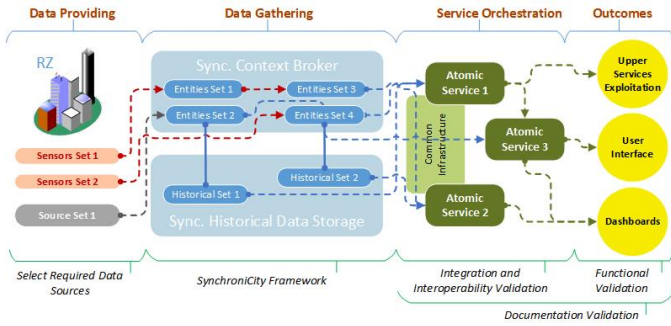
Data Providing

Data Gathering

Service Orchestration

Outcomes

RZ

Sensors Set 1

Sensors Set 2

Source Set 1

Sync. Context Broker

Entities Set 1

Entities Set 3

Entities Set 2

Entities Set 4

Historical Set 1

Historical Set 2

Sync. Historical Data Storage

Common Infrastructure

Atomic Service 1

Atomic Service 3

Atomic Service 2

Upper Services Exploitation

User Interface

Dashboards

Select Required Data Sources

SynchroniCity Framework

Integration and Interoperability Validation

Functional Validation

Documentation Validation